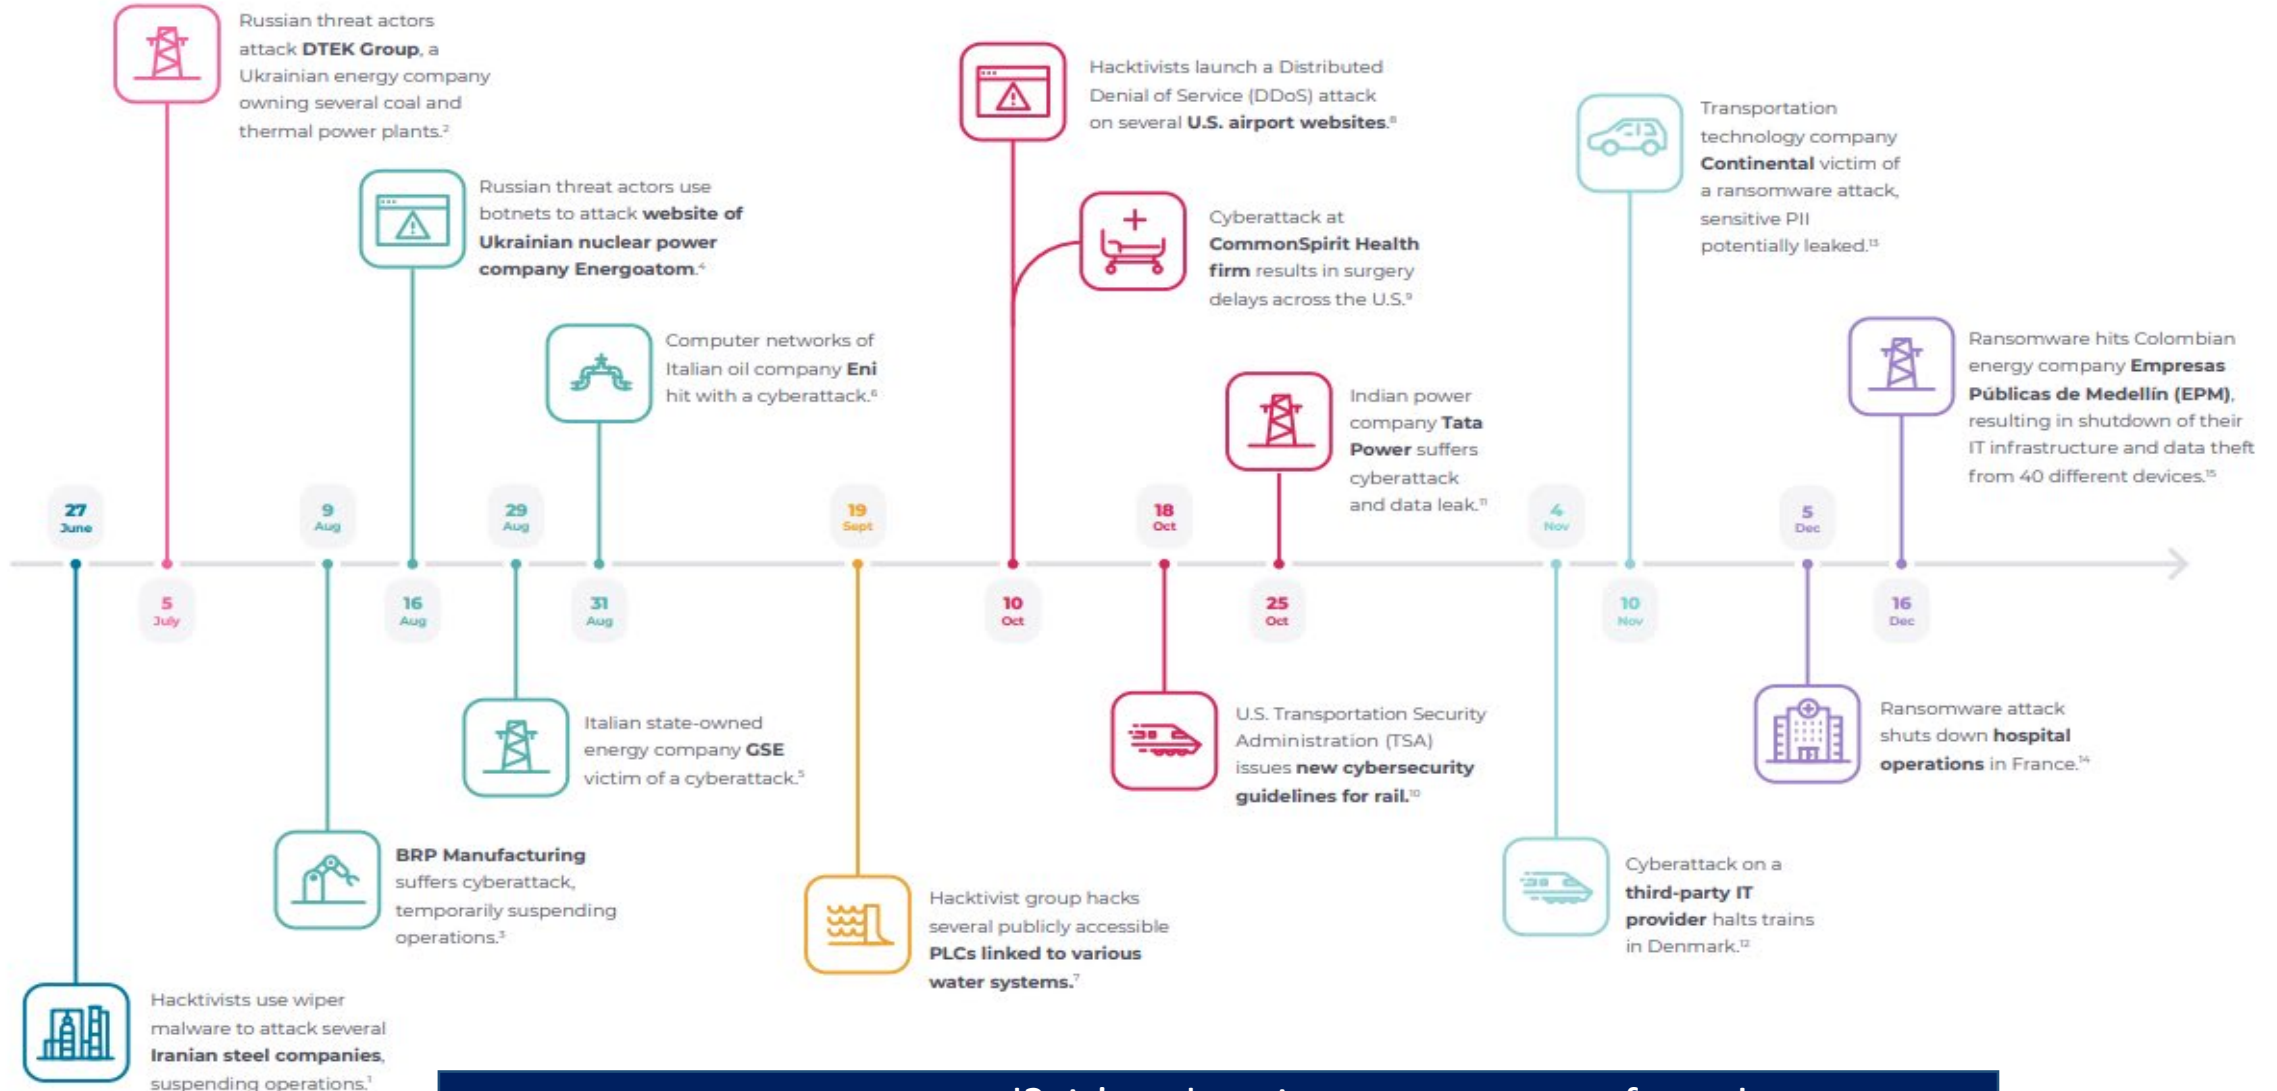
Russian threat actors attack **DTEK Group**, a Ukrainian energy company owning several coal and thermal power plants.$^{2}$

Russian threat actors use botnets to attack **website of Ukrainian nuclear power company Energoatom**.$^{4}$

Computer networks of Italian oil company **Eni** hit with a cyberattack.$^{6}$

Hacktivists launch a Distributed Denial of Service (DDoS) attack on several **U.S. airport websites**.$^{8}$

Cyberattack at **CommonSpirit Health firm** results in surgery delays across the U.S.$^{9}$

Indian power company **Tata Power** suffers cyberattack and data leak.$^{11}$

Transportation technology company **Continental** victim of a ransomware attack, sensitive PII potentially leaked.$^{13}$

Ransomware hits Colombian energy company **Empresas Públicas de Medellín (EPM)**, resulting in shutdown of their IT infrastructure and data theft from 40 different devices.$^{15}$

27 June

5 July

9 Aug

16 Aug

29 Aug

31 Aug

19 Sept

10 Oct

18 Oct

25 Oct

4 Nov

10 Nov

5 Dec

16 Dec

Italian state-owned energy company **GSE** victim of a cyberattack.$^{5}$

U.S. Transportation Security Administration (TSA) issues **new cybersecurity guidelines for rail.**$^{10}$

Ransomware attack shuts down **hospital operations** in France.$^{14}$

**BRP Manufacturing** suffers cyberattack, temporarily suspending operations.$^{3}$

Hacktivist group hacks several publicly accessible **PLCs linked to various water systems.**$^{7}$

Cyberattack on a **third-party IT provider** halts trains in Denmark.$^{12}$

Hacktivists use wiper malware to attack several **Iranian steel companies**, suspending operations.$^{1}$

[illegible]